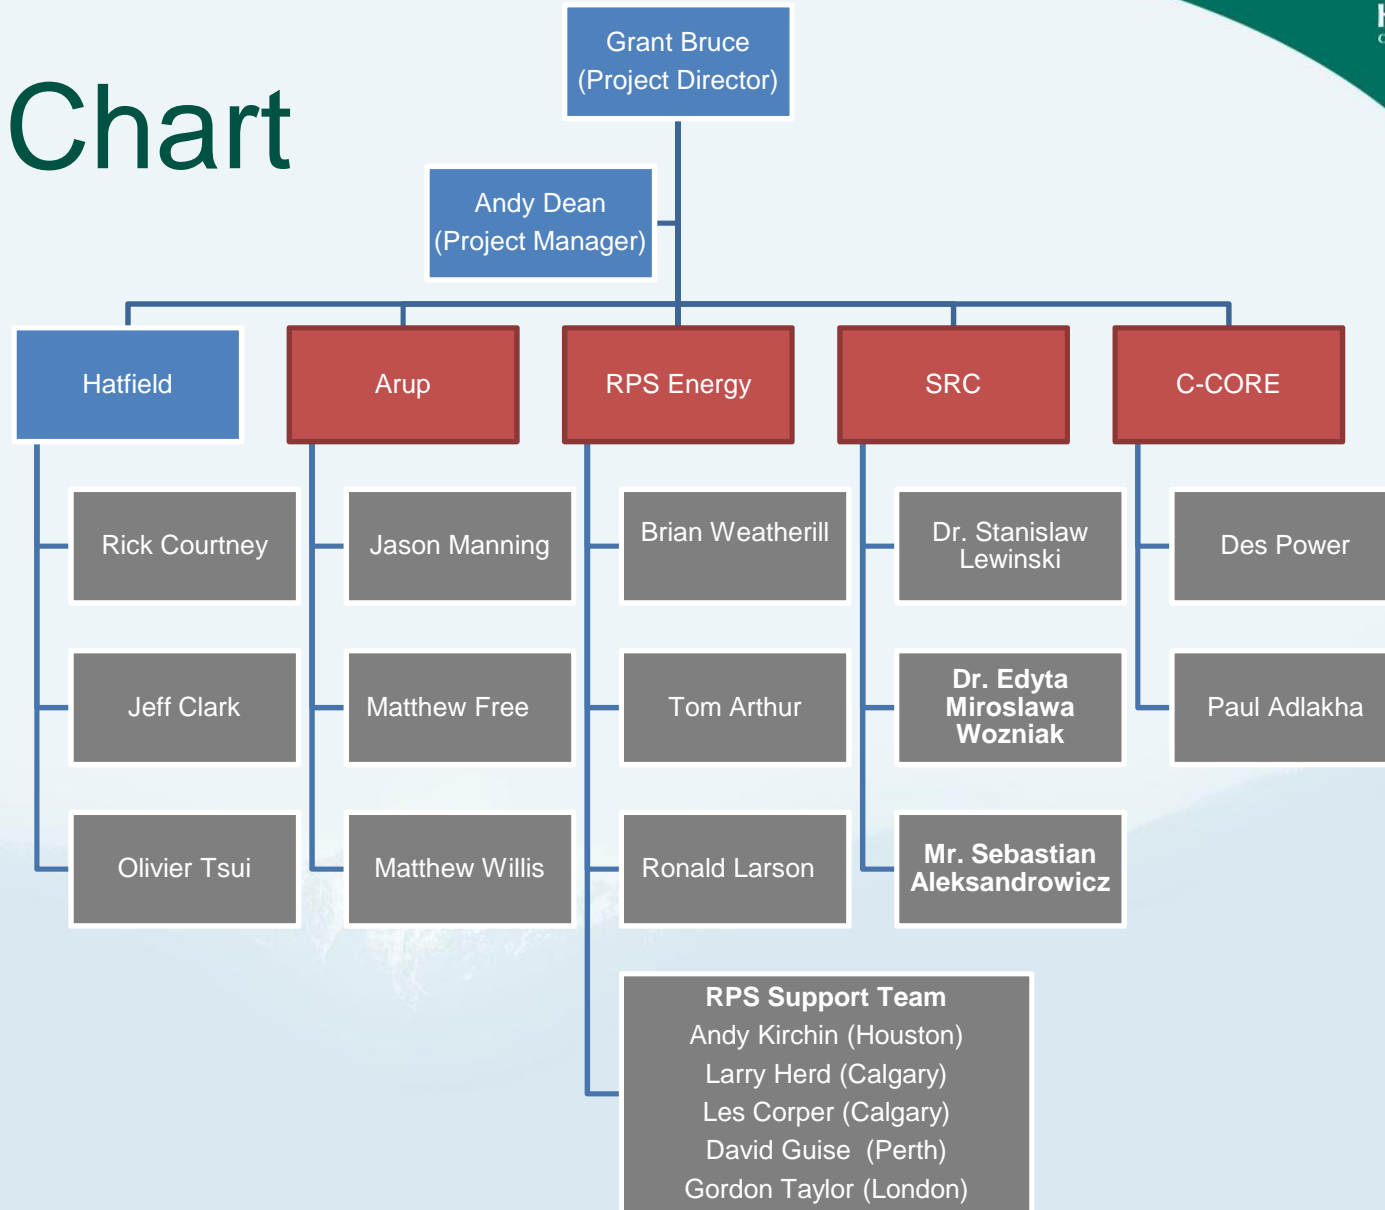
Chart

Grant Bruce
(Project Director)

Andy Dean
(Project Manager)

Hatfield

Arup

RPS Energy

SRC

C-CORE

Rick Courtney

Jeff Clark

Olivier Tsui

Jason Manning

Matthew Free

Matthew Willis

Brian Weatherill

Tom Arthur

Ronald Larson

RPS Support Team
Andy Kirchin (Houston)
Larry Herd (Calgary)
Les Corper (Calgary)
David Guise (Perth)
Gordon Taylor (London)

Dr. Stanislaw Lewinski

Dr. Edyta Miroslawa Wozniak

Mr. Sebastian Aleksandrowicz

Des Power

Paul Adlakha